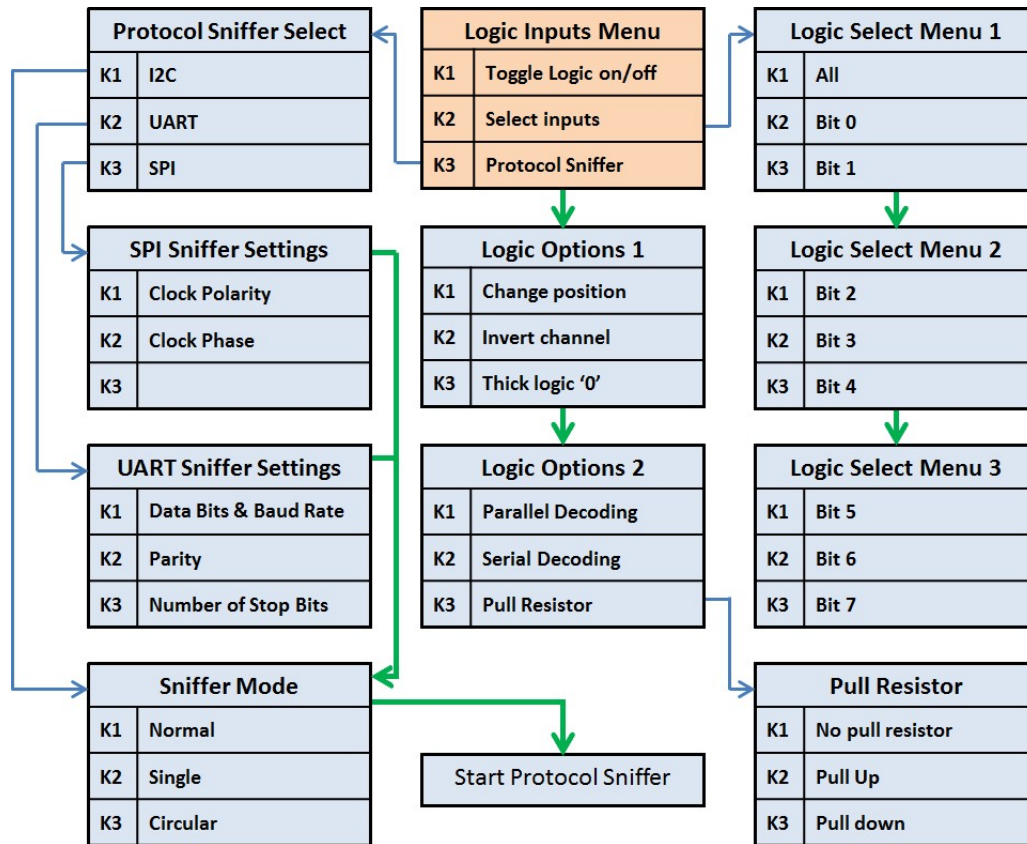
Protocol Sniffer Select

| K1 | I2C |
|---|---|
| K2 | UART |
| K3 | SPI |

Logic Inputs Menu

| K1 | Toggle Logic on/off |
|---|---|
| K2 | Select inputs |
| K3 | Protocol Sniffer |

Logic Select Menu 1

| K1 | All |
|---|---|
| K2 | Bit 0 |
| K3 | Bit 1 |

SPI Sniffer Settings

| K1 | Clock Polarity |
|---|---|
| K2 | Clock Phase |
| K3 | |

Logic Options 1

| K1 | Change position |
|---|---|
| K2 | Invert channel |
| K3 | Thick logic '0' |

Logic Select Menu 2

| K1 | Bit 2 |
|---|---|
| K2 | Bit 3 |
| K3 | Bit 4 |

UART Sniffer Settings

| K1 | Data Bits & Baud Rate |
|---|---|
| K2 | Parity |
| K3 | Number of Stop Bits |

Logic Options 2

| K1 | Parallel Decoding |
|---|---|
| K2 | Serial Decoding |
| K3 | Pull Resistor |

Logic Select Menu 3

| K1 | Bit 5 |
|---|---|
| K2 | Bit 6 |
| K3 | Bit 7 |

Sniffer Mode

| K1 | Normal |
|---|---|
| K2 | Single |
| K3 | Circular |

Start Protocol Sniffer

Pull Resistor

| K1 | No pull resistor |
|---|---|
| K2 | Pull Up |
| K3 | Pull down |